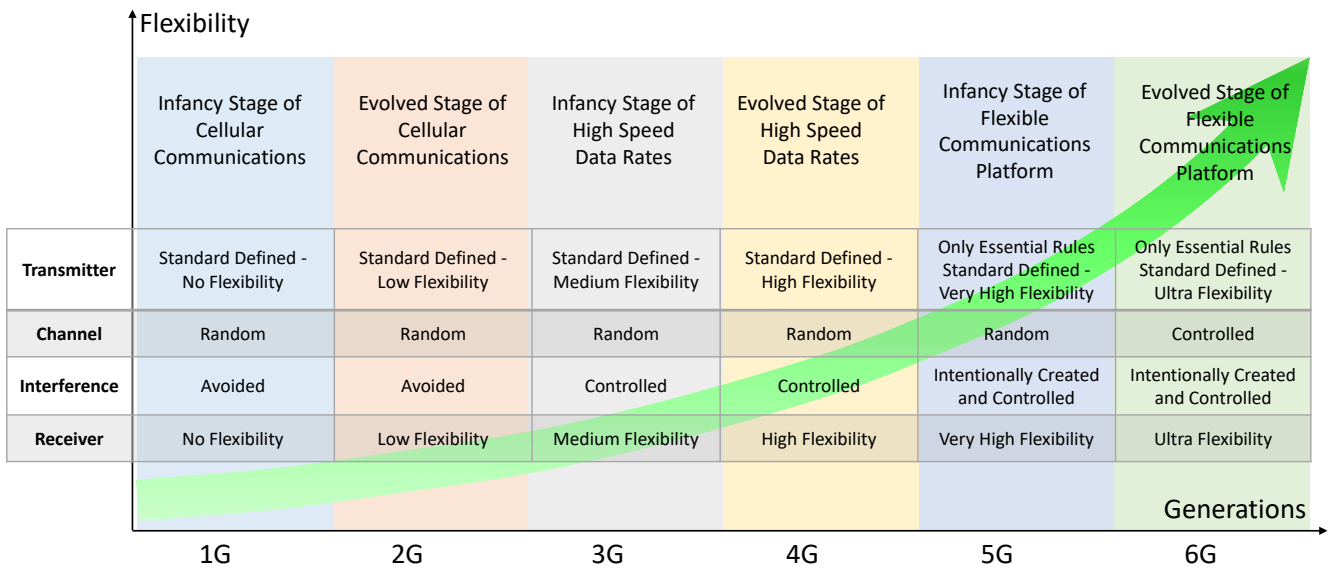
Flexibility

Infancy Stage of Cellular Communications

Evolved Stage of Cellular Communications

Infancy Stage of High Speed Data Rates

Evolved Stage of High Speed Data Rates

Infancy Stage of Flexible Communications Platform

Evolved Stage of Flexible Communications Platform

| | | | | | | |
|---|---|---|---|---|---|---|
| Transmitter | Standard Defined - No Flexibility | Standard Defined - Low Flexibility | Standard Defined - Medium Flexibility | Standard Defined - High Flexibility | Only Essential Rules Standard Defined - Very High Flexibility | Only Essential Rules Standard Defined - Ultra Flexibility |
| Channel | Random | Random | Random | Random | Random | Controlled |
| Interference | Avoided | Avoided | Controlled | Controlled | Intentionally Created and Controlled | Intentionally Created and Controlled |
| Receiver | No Flexibility | Low Flexibility | Medium Flexibility | High Flexibility | Very High Flexibility | Ultra Flexibility |

Generations

1G 2G 3G 4G 5G 6G